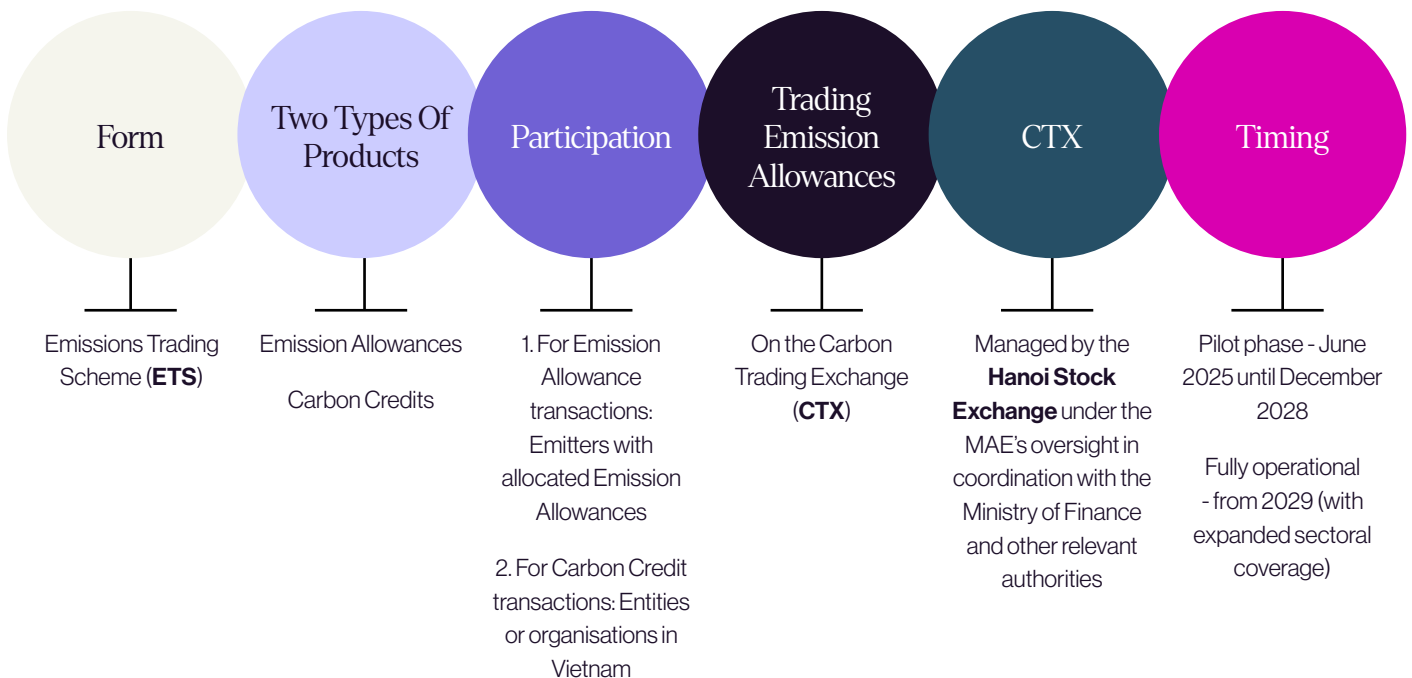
Form

Emissions Trading Scheme (**ETS**)

Two Types Of Products

Emission Allowances

Carbon Credits

Participation

1. For Emission Allowance transactions: Emitters with allocated Emission Allowances

2. For Carbon Credit transactions: Entities or organisations in Vietnam

Trading Emission Allowances

On the Carbon Trading Exchange (**CTX**)

CTX

Managed by the **Hanoi Stock Exchange** under the MAE's oversight in coordination with the Ministry of Finance and other relevant authorities

Timing

Pilot phase - June 2025 until December 2028

Fully operational - from 2029 (with expanded sectoral coverage)